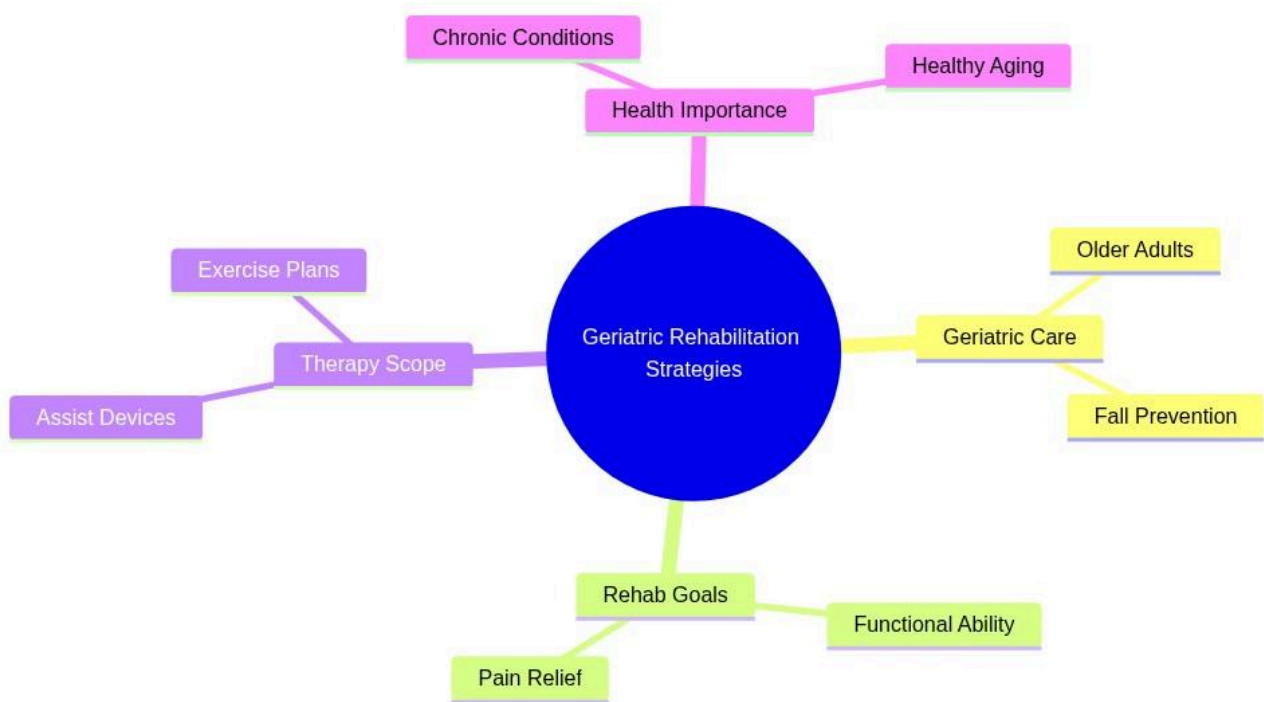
Chronic Conditions

Healthy Aging

Health Importance

Geriatric Rehabilitation Strategies

Older Adults

Geriatric Care

Fall Prevention

Exercise Plans

Therapy Scope

Assist Devices

Rehab Goals

Functional Ability

Pain Relief